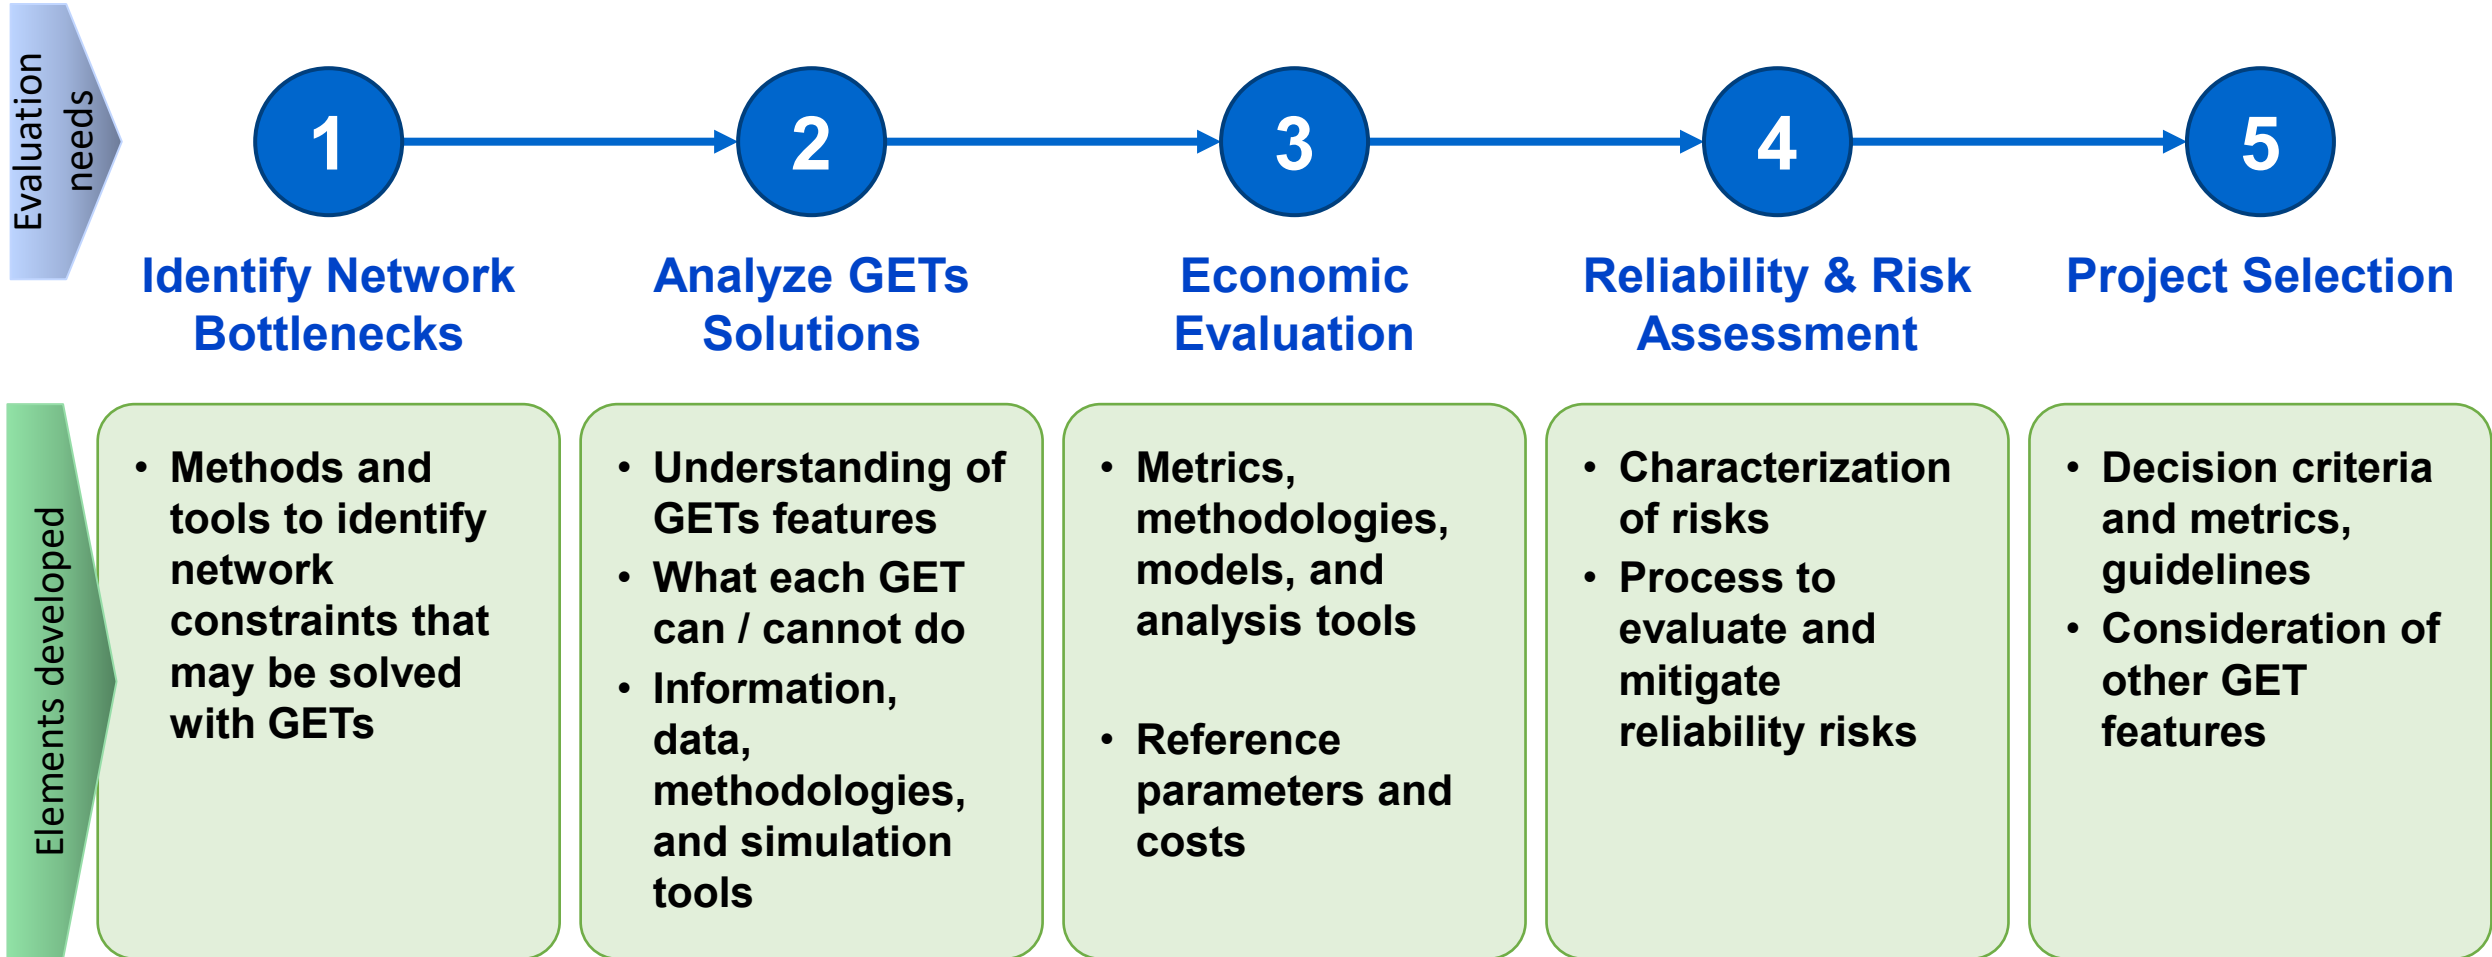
Evaluation needs

1 Identify Network Bottlenecks

2 Analyze GETs Solutions

3 Economic Evaluation

4 Reliability & Risk Assessment

5 Project Selection

Elements developed

• Methods and tools to identify network constraints that may be solved with GETs

• Understanding of GETs features
• What each GET can / cannot do
• Information, data, methodologies, and simulation tools

• Metrics, methodologies, models, and analysis tools
• Reference parameters and costs

• Characterization of risks
• Process to evaluate and mitigate reliability risks

• Decision criteria and metrics, guidelines
• Consideration of other GET features